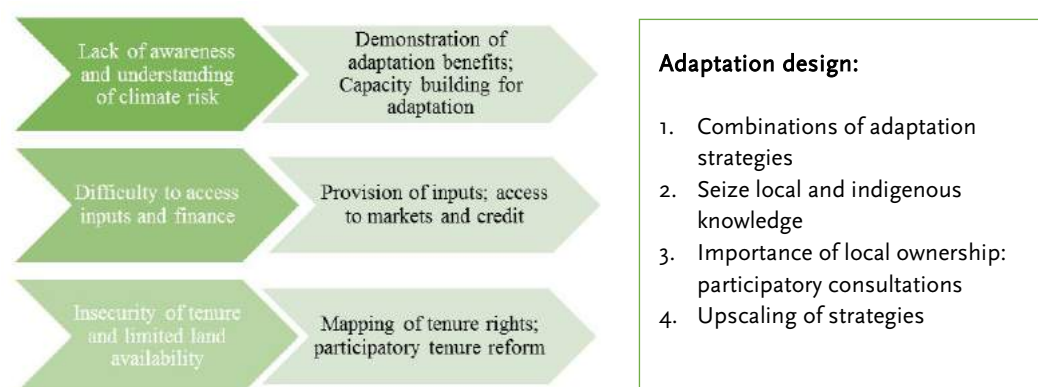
Lack of awareness and understanding of climate risk

Demonstration of adaptation benefits; Capacity building for adaptation

Difficulty to access inputs and finance

Provision of inputs; access to markets and credit

Insecurity of tenure and limited land availability

Mapping of tenure rights; participatory tenure reform

Adaptation design:

1. Combinations of adaptation strategies
2. Seize local and indigenous knowledge
3. Importance of local ownership: participatory consultations
4. Upscaling of strategies